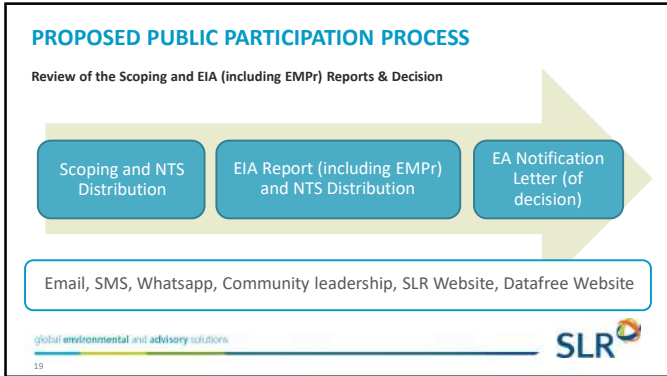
PROPOSED PUBLIC PARTICIPATION PROCESS

Review of the Scoping and EIA (including EMPr) Reports & Decision

Scoping and NTS Distribution

EIA Report (including EMPr) and NTS Distribution

EA Notification Letter (of decision)

Email, SMS, Whatsapp, Community leadership, SLR Website, Datafree Website

global environmental and advisory solutions

SLR

19